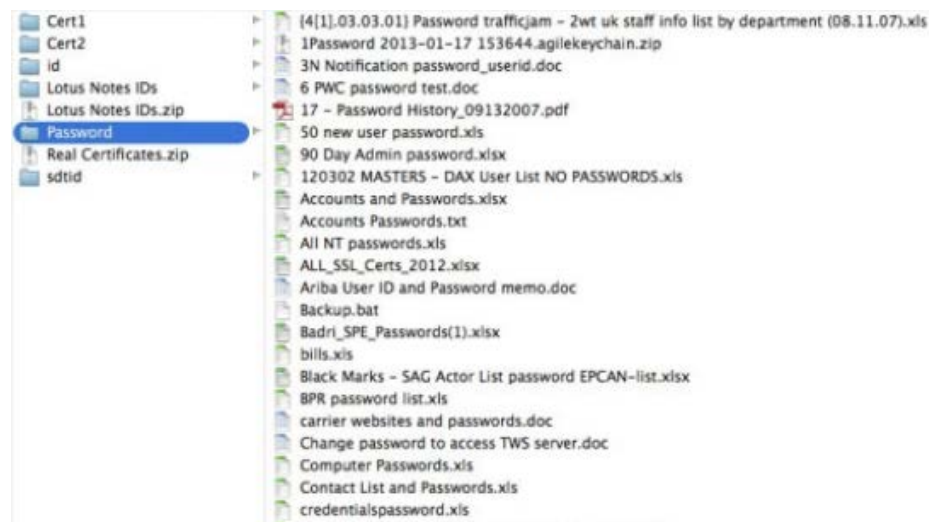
Cert1
Cert2
id
Lotus Notes IDs
Lotus Notes IDs.zip
Password
Real Certificates.zip
sdtid

{4[1].03.03.01} Password trafficjam - 2wt uk staff info list by department (08.11.07).xls
1Password 2013-01-17 153644.agilekeychain.zip
3N Notification password_userid.doc
6 PWC password test.doc
17 - Password History_09132007.pdf
50 new user password.xls
90 Day Admin password.xlsx
120302 MASTERS - DAX User List NO PASSWORDS.xls
Accounts and Passwords.xlsx
Accounts Passwords.txt
All NT passwords.xls
ALL_SSL_Certs_2012.xlsx
Ariba User ID and Password memo.doc
Backup.bat
Badri_SPE_Passwords(1).xlsx
bills.xls
Black Marks - SAG Actor List password EPCAN-list.xlsx
BPR password list.xls
carrier websites and passwords.doc
Change password to access TWS server.doc
Computer Passwords.xls
Contact List and Passwords.xls
credentialspassword.xls